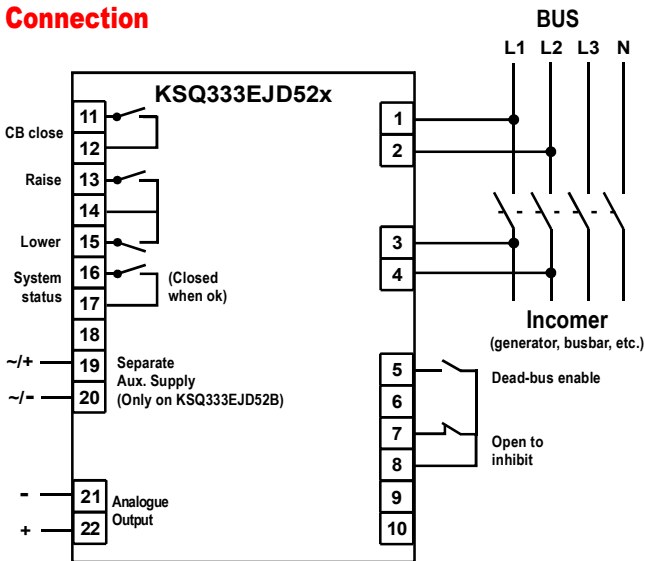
Connection

BUS

L1 L2 L3 N

KSQ333EJD52x

CB close 11 12

Raise 13 14

Lower 15

System status 16 17 (Closed when ok)

18

~/+ 19 Separate Aux. Supply
~/- 20 (Only on KSQ333EJD52B)

- 21 Analogue
+ 22 Output

1
2
3
4

Incomer
(generator, busbar, etc.)

5 Dead-bus enable
6
7 Open to
8 inhibit
9
10